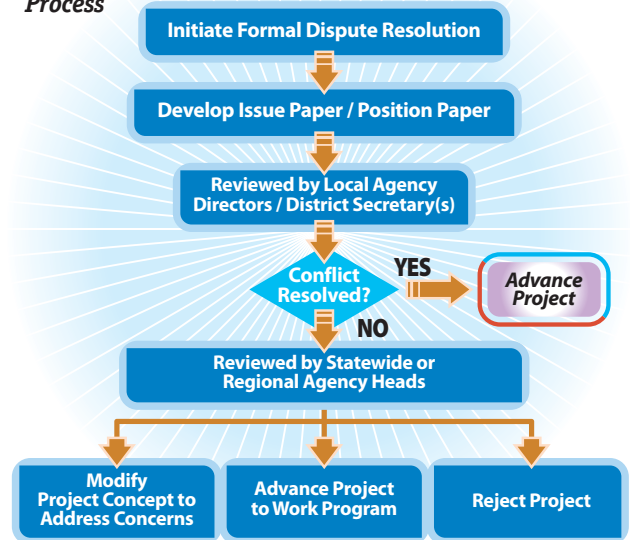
Process

Initiate Formal Dispute Resolution

Develop Issue Paper / Position Paper

Reviewed by Local Agency Directors / District Secretary(s)

Conflict Resolved?

YES

Advance Project

NO

Reviewed by Statewide or Regional Agency Heads

Modify Project Concept to Address Concerns

Advance Project to Work Program

Reject Project